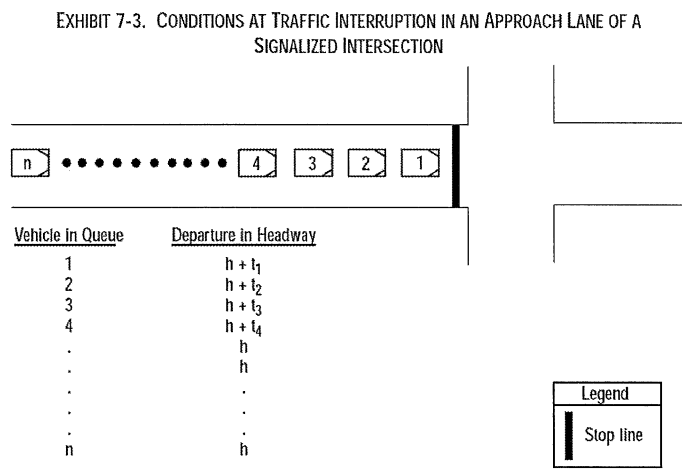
EXHIBIT 7-3. CONDITIONS AT TRAFFIC INTERRUPTION IN AN APPROACH LANE OF A SIGNALIZED INTERSECTION

n ●●●●●●●●●● 4 3 2 1

| Vehicle in Queue | Departure in Headway |
|---|---|
| 1 | $h + t_1$ |
| 2 | $h + t_2$ |
| 3 | $h + t_3$ |
| 4 | $h + t_4$ |
| . | h |
| . | h |
| . | . |
| . | . |
| . | . |
| n | h |

Legend
Stop line